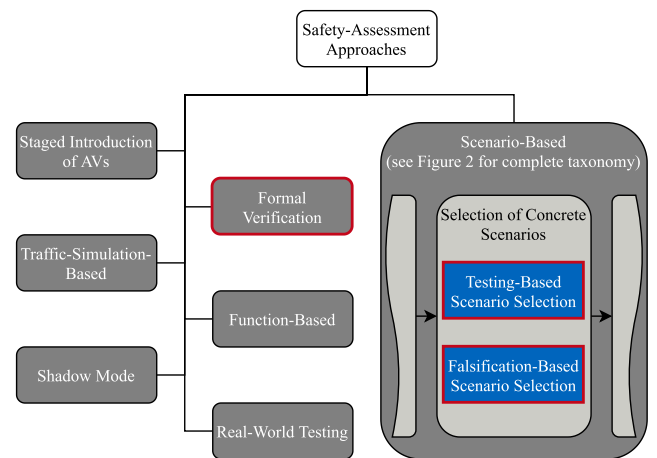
Safety-Assessment Approaches

Staged Introduction of AVs

Traffic-Simulation-Based

Shadow Mode

Formal Verification

Function-Based

Real-World Testing

Scenario-Based (see Figure 2 for complete taxonomy)

Selection of Concrete Scenarios

Testing-Based Scenario Selection

Falsification-Based Scenario Selection